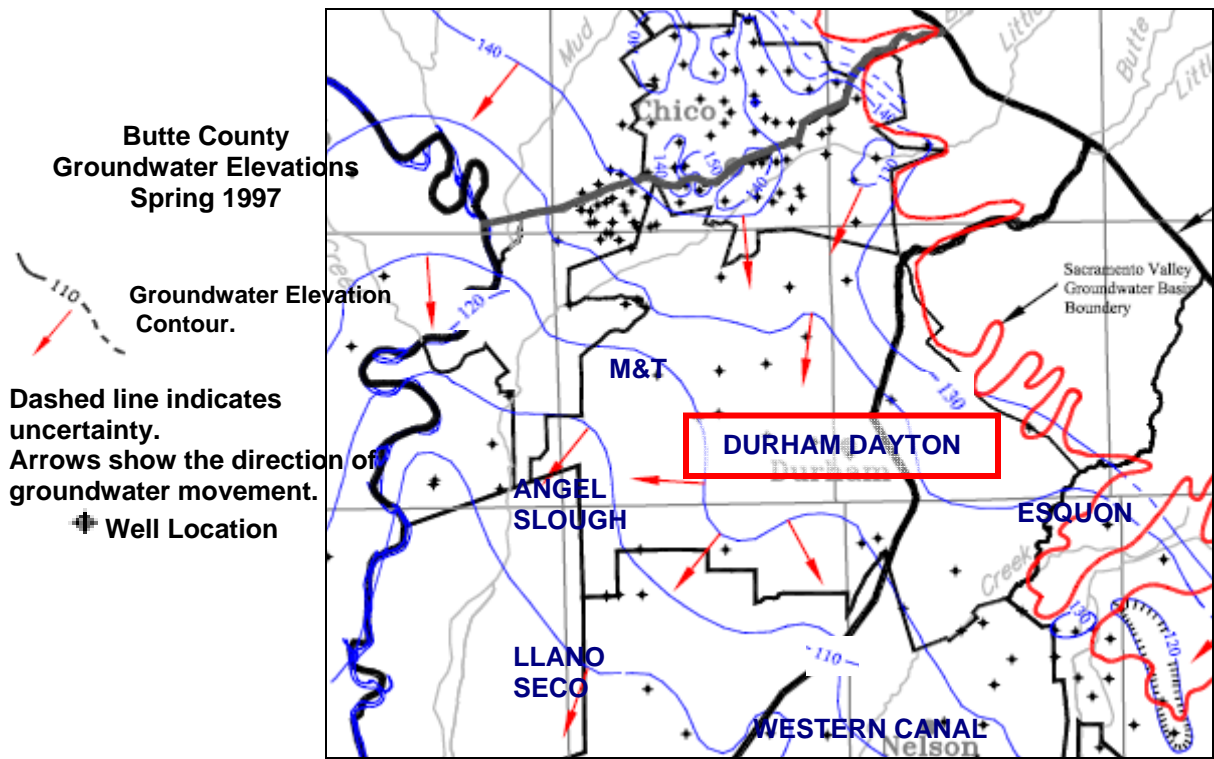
Butte County
Groundwater Elevations
Spring 1997

110

Groundwater Elevation
Contour.

Dashed line indicates uncertainty.
Arrows show the direction of groundwater movement.

Well Location

140
Mud
Chico
140
150
140
140
Little
Butte
Little
Sacramento Valley Groundwater Basin Boundery
120
M&T
130
DURHAM DAYTON
Durham
ANGEL SLOUGH
ESQUON
Creek
130
120
110
LLANO SECO
WESTERN CANAL
Nelson